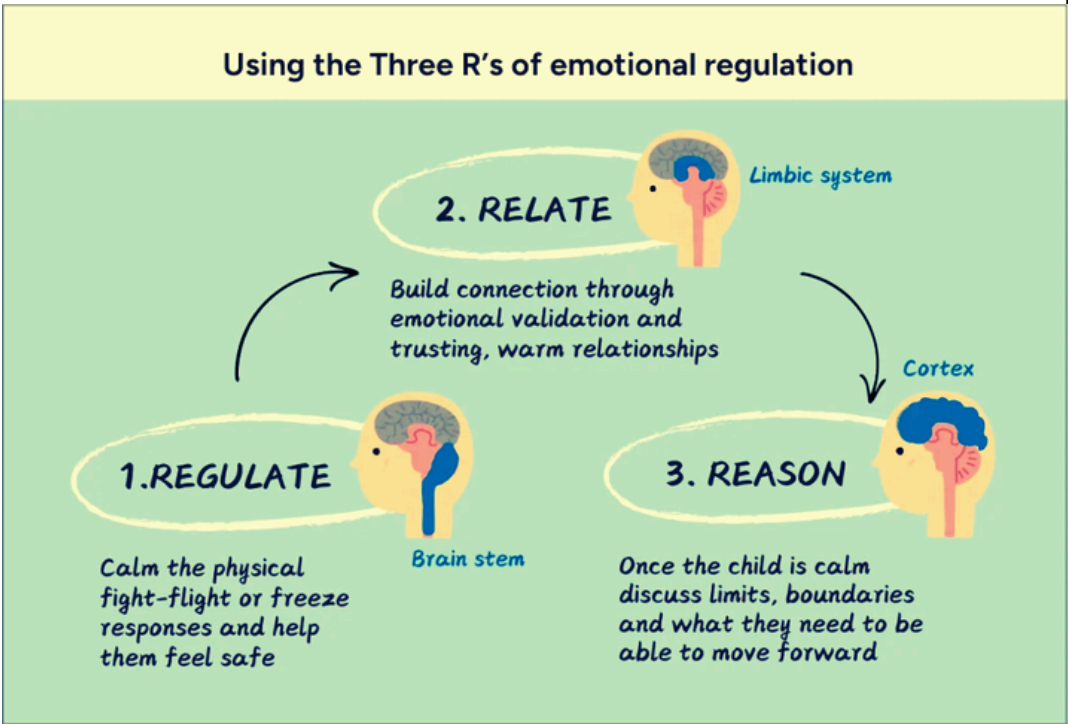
Using the Three R's of emotional regulation

2. RELATE

Limbic system

Build connection through emotional validation and trusting, warm relationships

Cortex

1.REGULATE

Brain stem

Calm the physical fight-flight or freeze responses and help them feel safe

3. REASON

Once the child is calm discuss limits, boundaries and what they need to be able to move forward